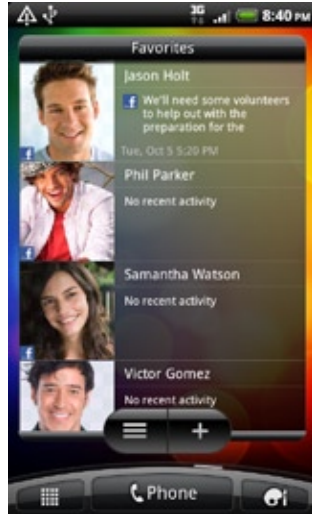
3G 8:40 PM

Favorites

Jason Holt
We'll need some volunteers to help out with the preparation for the
Tue, Oct 5 5:20 PM

Phil Parker
No recent activity

Samantha Watson
No recent activity

Victor Gomez
No recent activity

+

Phone